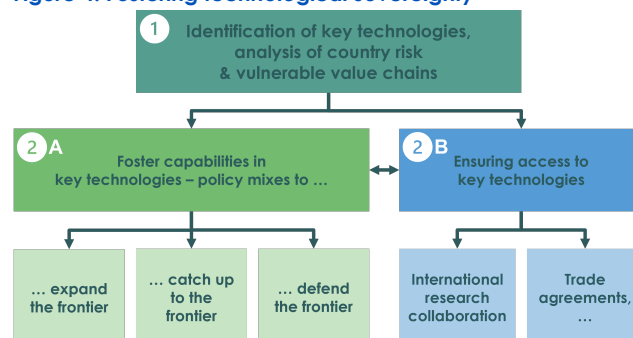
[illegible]

1 Identification of key technologies, analysis of country risk & vulnerable value chains

2 A Foster capabilities in key technologies – policy mixes to …

2 B Ensuring access to key technologies

… expand the frontier

… catch up to the frontier

… defend the frontier

International research collaboration

Trade agreements, …